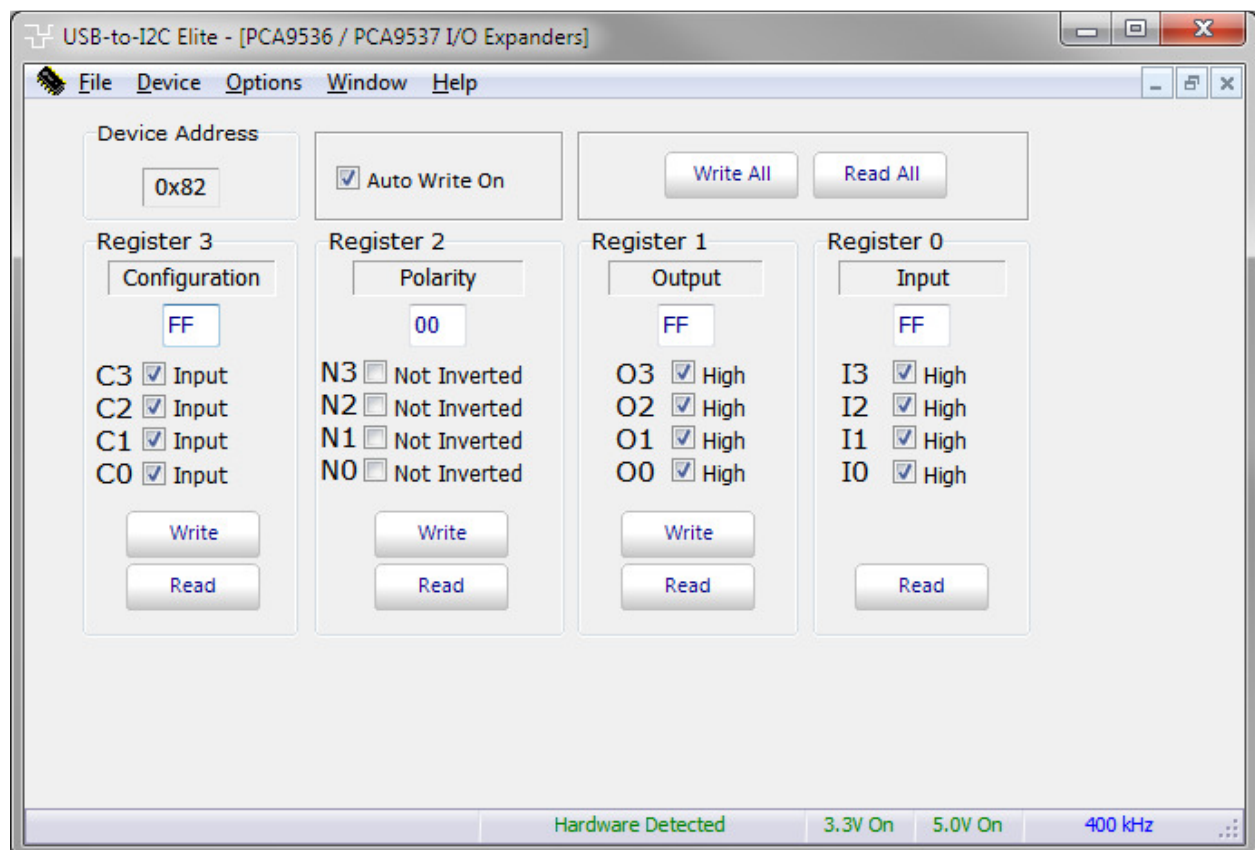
USB-to-I2C Elite - [PCA9536 / PCA9537 I/O Expanders]

File Device Options Window Help

Device Address
0x82

Auto Write On

Write All
Read All

Register 3
Configuration
FF
C3 Input
C2 Input
C1 Input
C0 Input
Write
Read

Register 2
Polarity
00
N3 Not Inverted
N2 Not Inverted
N1 Not Inverted
N0 Not Inverted
Write
Read

Register 1
Output
FF
O3 High
O2 High
O1 High
O0 High
Write
Read

Register 0
Input
FF
I3 High
I2 High
I1 High
I0 High
Read

Hardware Detected
3.3V On
5.0V On
400 kHz